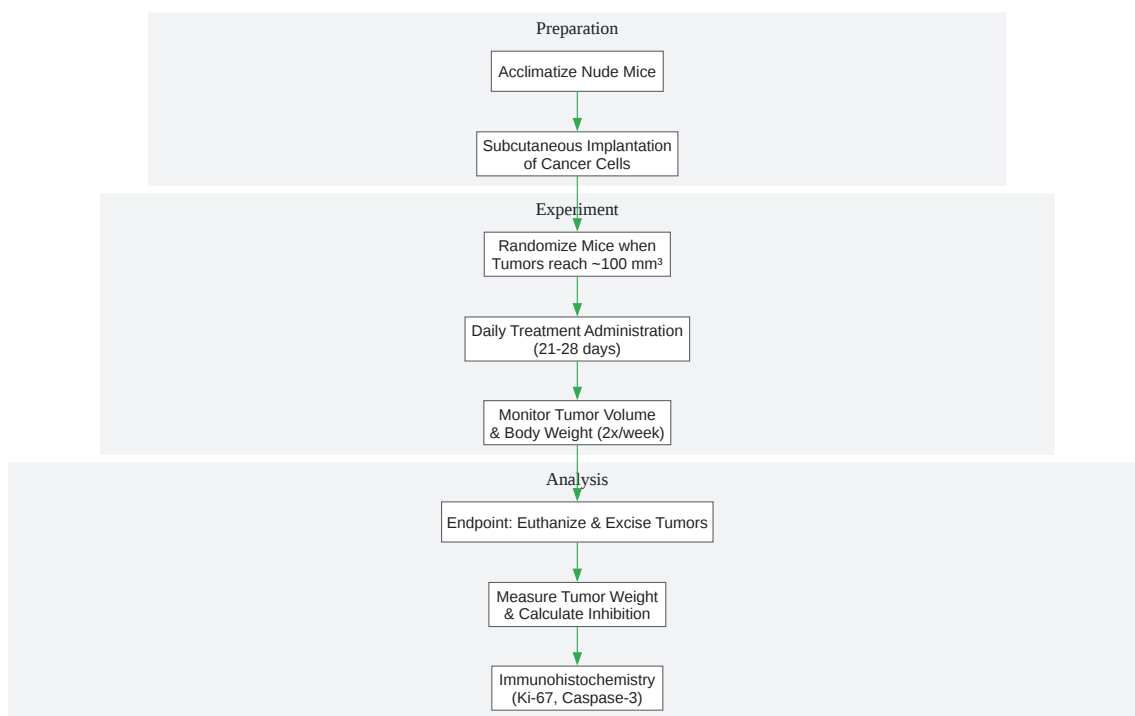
Preparation

Acclimatize Nude Mice

Subcutaneous Implantation of Cancer Cells

Experiment

Randomize Mice when Tumors reach ~100 mm³

Daily Treatment Administration (21-28 days)

Monitor Tumor Volume & Body Weight (2x/week)

Analysis

Endpoint: Euthanize & Excise Tumors

Measure Tumor Weight & Calculate Inhibition

Immunohistochemistry (Ki-67, Caspase-3)